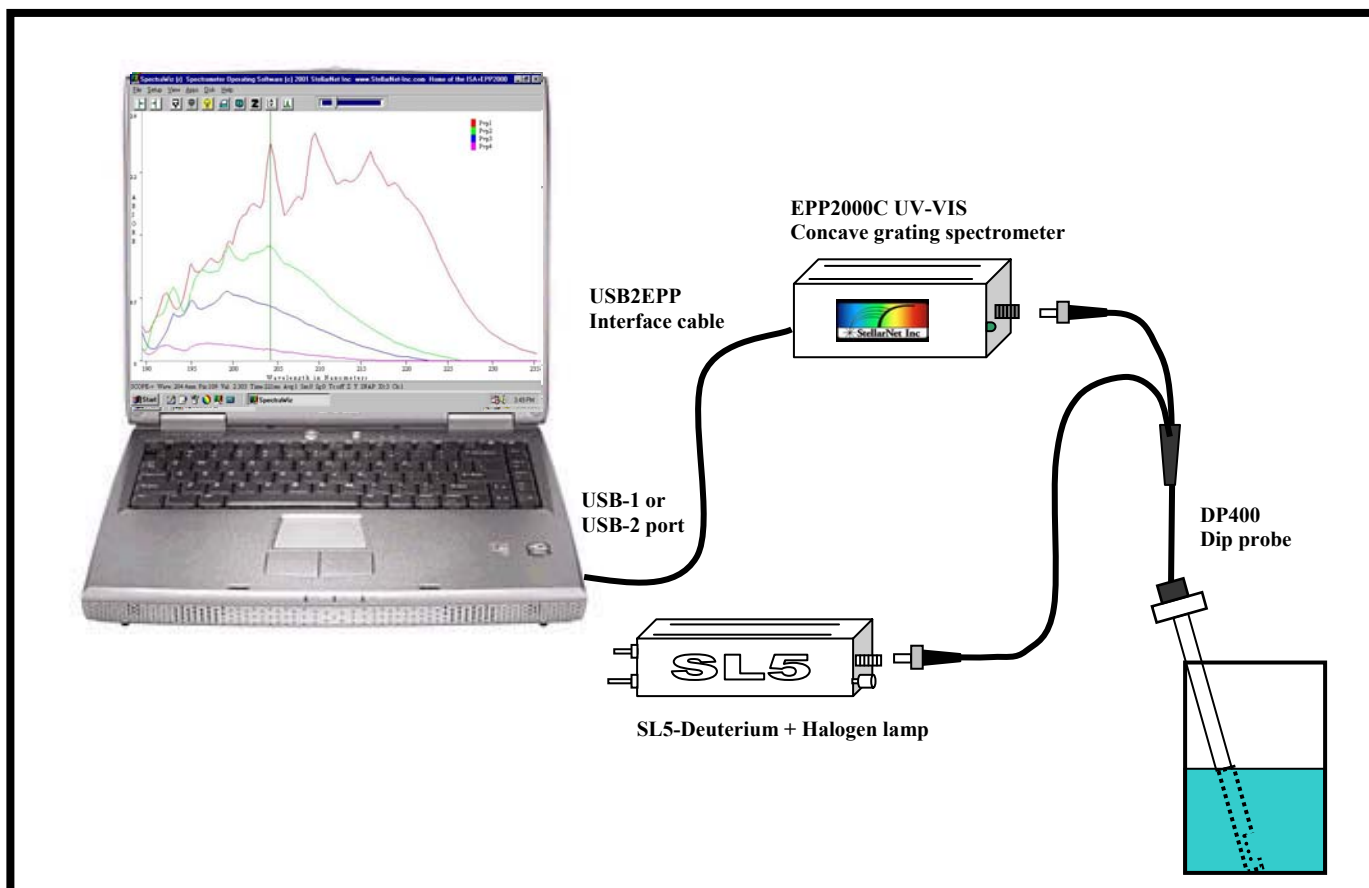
SpectraWiz (c) Spectrometer Operating Software (c) 2001 StellarNet Inc www.StellarNet-Inc.com Home of the ISA+EPP2000

File Setup View Apps Disk Help

Prp1
Prp2
Prp3
Prp4

190 195 200 205 210 215 220 225 230 235

Wavelength in Nanometers

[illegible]

Start

SpectraWiz

3:45 PM

EPP2000C UV-VIS
Concave grating spectrometer

StellarNet Inc

USB2EPP
Interface cable

USB-1 or
USB-2 port

DP400
Dip probe

SL5

SL5-Deuterium + Halogen lamp